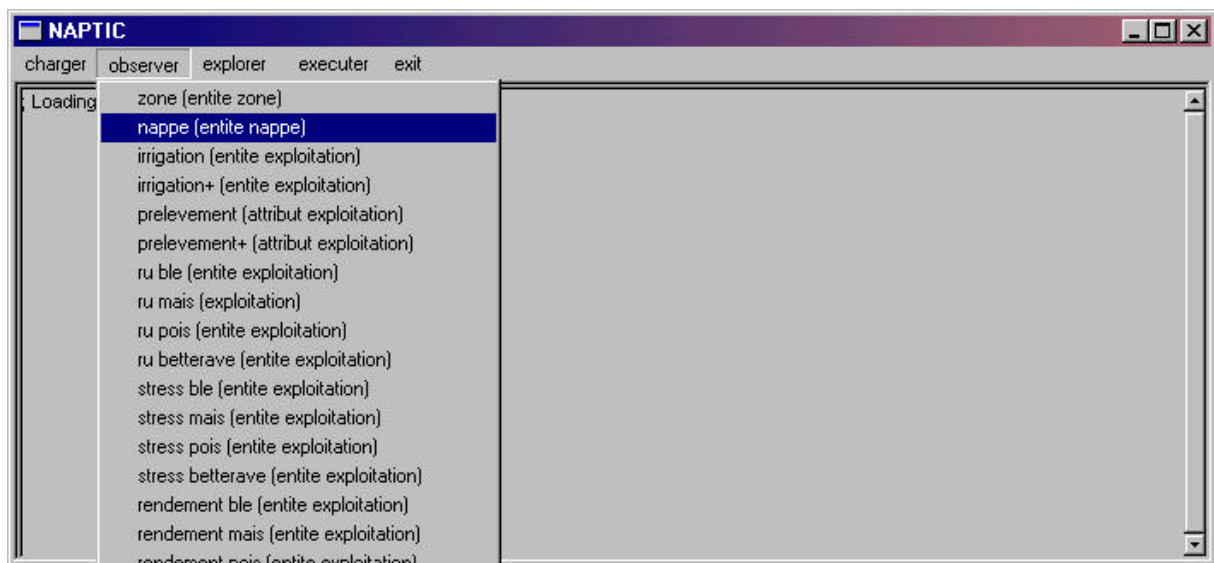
NAPTIC

charger observer explorer executer exit

; Loading

zone (entite zone)
nappe (entite nappe)
irrigation (entite exploitation)
irrigation+ (entite exploitation)
prelevement (attribut exploitation)
prelevement+ (attribut exploitation)
ru ble (entite exploitation)
ru mais (exploitation)
ru pois (entite exploitation)
ru betterave (entite exploitation)
stress ble (entite exploitation)
stress mais (entite exploitation)
stress pois (entite exploitation)
stress betterave (entite exploitation)
rendement ble (entite exploitation)
rendement mais (entite exploitation)
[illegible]